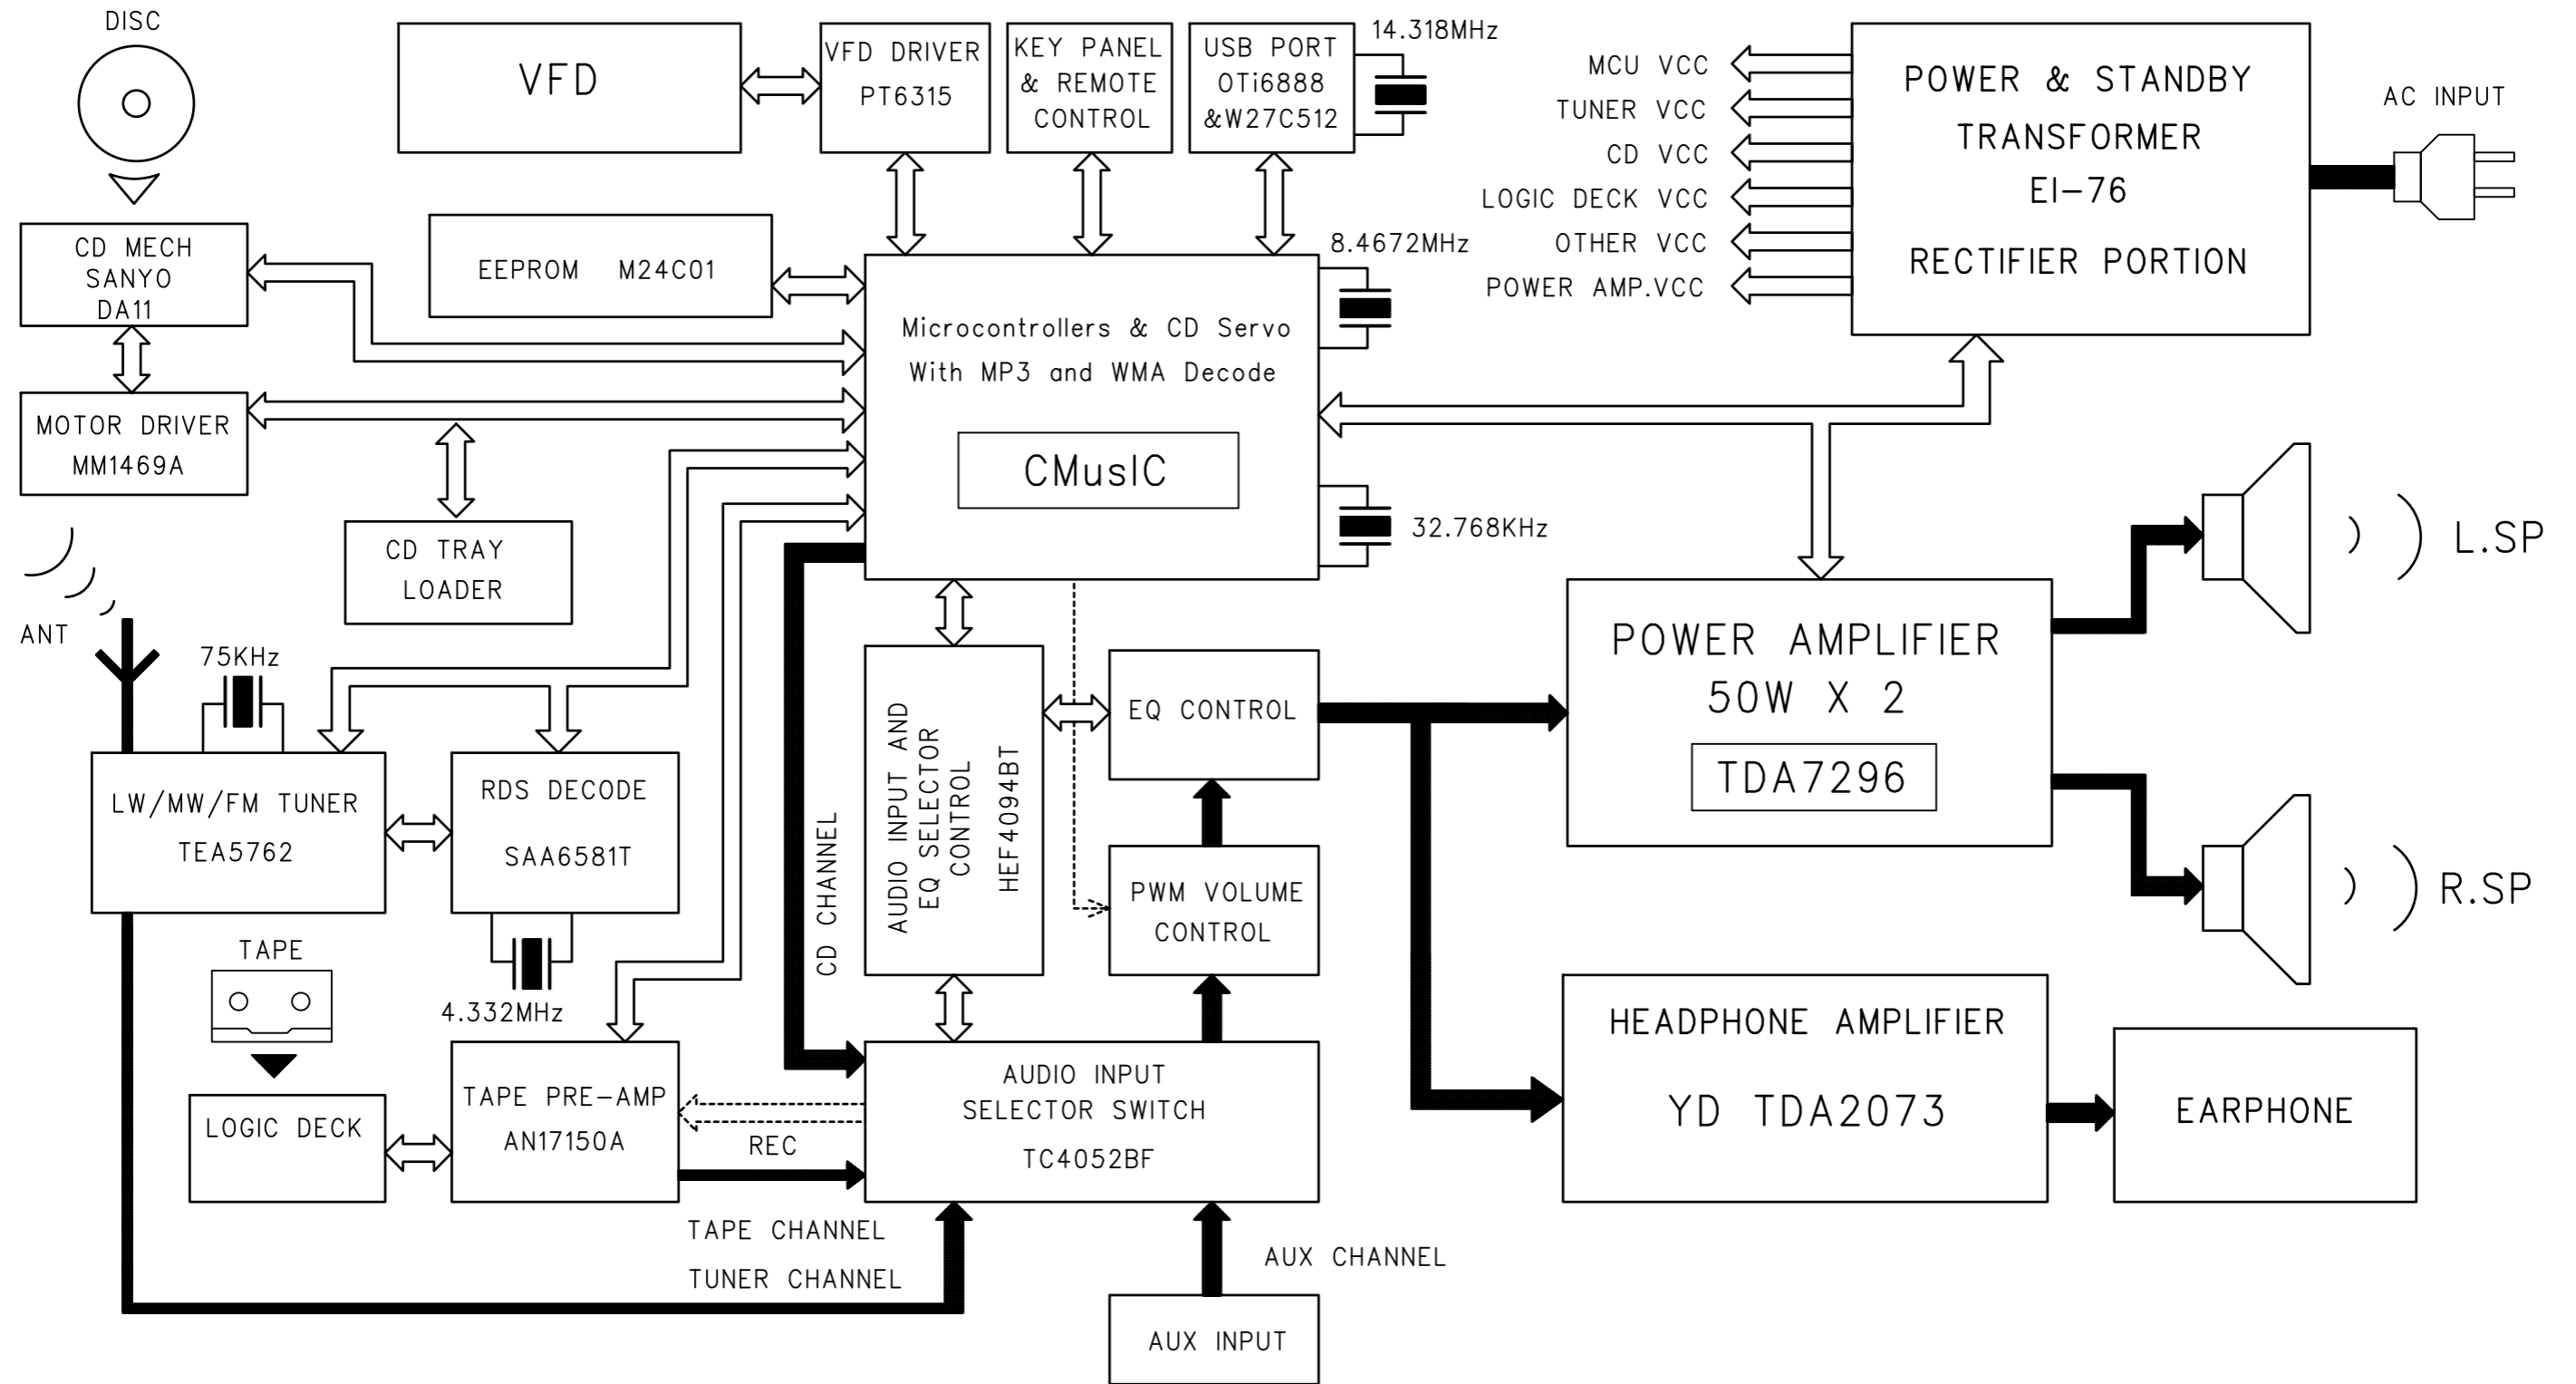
DISC

VFD

VFD DRIVER
PT6315

KEY PANEL
& REMOTE
CONTROL

USB PORT
OTi6888
&W27C512

14.318MHz

MCU VCC
TUNER VCC
CD VCC
LOGIC DECK VCC
OTHER VCC
POWER AMP.VCC

POWER & STANDBY
TRANSFORMER
EI-76
RECTIFIER PORTION

AC INPUT

CD MECH
SANYO
DA11

EEPROM M24C01

8.4672MHz

Microcontrollers & CD Servo
With MP3 and WMA Decode

CMusIC

MOTOR DRIVER
MM1469A

CD TRAY
LOADER

32.768KHz

L.SP

ANT

75KHz

POWER AMPLIFIER
50W X 2
TDA7296

AUDIO INPUT AND
EQ SELECTOR
CONTROL
HEF4094BT

EQ CONTROL

LW/MW/FM TUNER
TEA5762

RDS DECODE
SAA6581T

CD CHANNEL

PWM VOLUME
CONTROL

R.SP

TAPE

4.332MHz

HEADPHONE AMPLIFIER
YD TDA2073

EARPHONE

LOGIC DECK

TAPE PRE-AMP
AN17150A

REC

AUDIO INPUT
SELECTOR SWITCH
TC4052BF

TAPE CHANNEL
TUNER CHANNEL

AUX CHANNEL

AUX INPUT